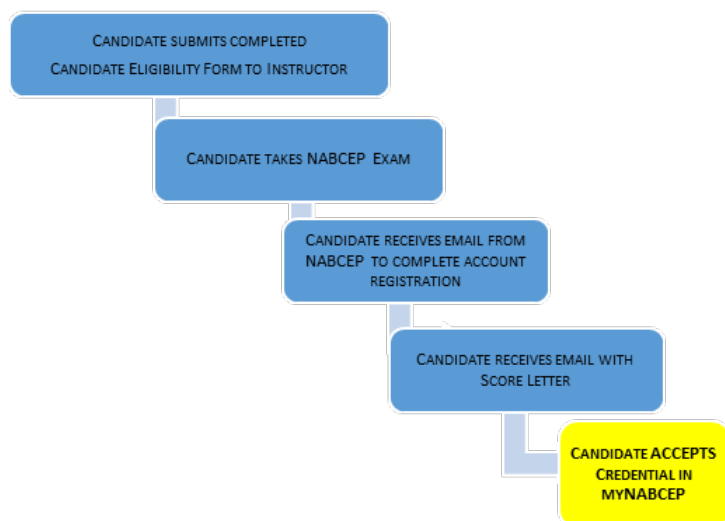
Candidate submits completed Candidate Eligibility Form to Instructor

Candidate takes NABCEP Exam

Candidate receives email from NABCEP to complete account registration

Candidate receives email with Score Letter

Candidate ACCEPTS Credential in myNABCEP